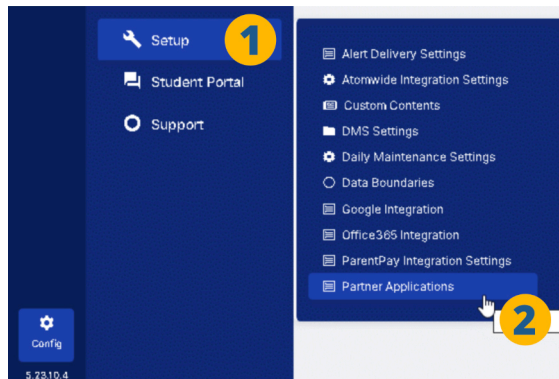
Setup 1

Student Portal

Support

Alert Delivery Settings
Atomwide Integration Settings
Custom Contents
DMS Settings
Daily Maintenance Settings
Data Boundaries
Google Integration
Office365 Integration
ParentPay Integration Settings
Partner Applications

2

Config

5.23.10.4